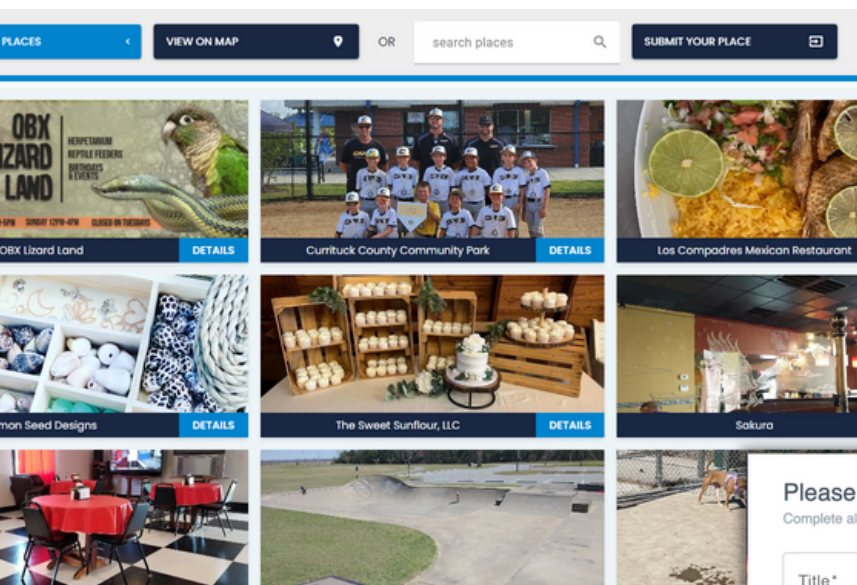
PLACES
VIEW ON MAP
OR
search places
SUBMIT YOUR PLACE

OBX LIZARD LAND
HERPETARIUM
REPTILE FEEDERS
BIRTHDAYS & EVENTS
SUNDAY 12PM-4PM
CLOSED ON TUESDAYS

OBX Lizard Land
DETAILS
Currituck County Community Park
DETAILS
Los Compadres Mexican Restaurant
mon Seed Designs
DETAILS
The Sweet Sunflour, LLC
DETAILS
Sakura

Please
Complete al
Title*